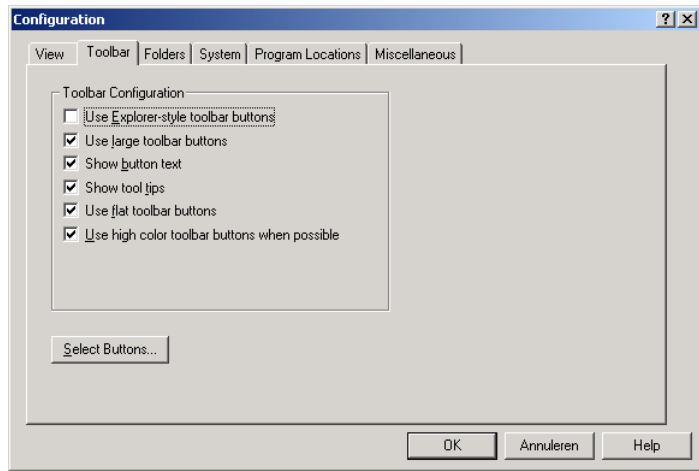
Configuration

?
X

View
Toolbar
Folders
System
Program Locations
Miscellaneous

Toolbar Configuration

Use Explorer-style toolbar buttons
Use large toolbar buttons
Show button text
Show tool tips
Use flat toolbar buttons
Use high color toolbar buttons when possible

Select Buttons...

OK
Annuleren
Help